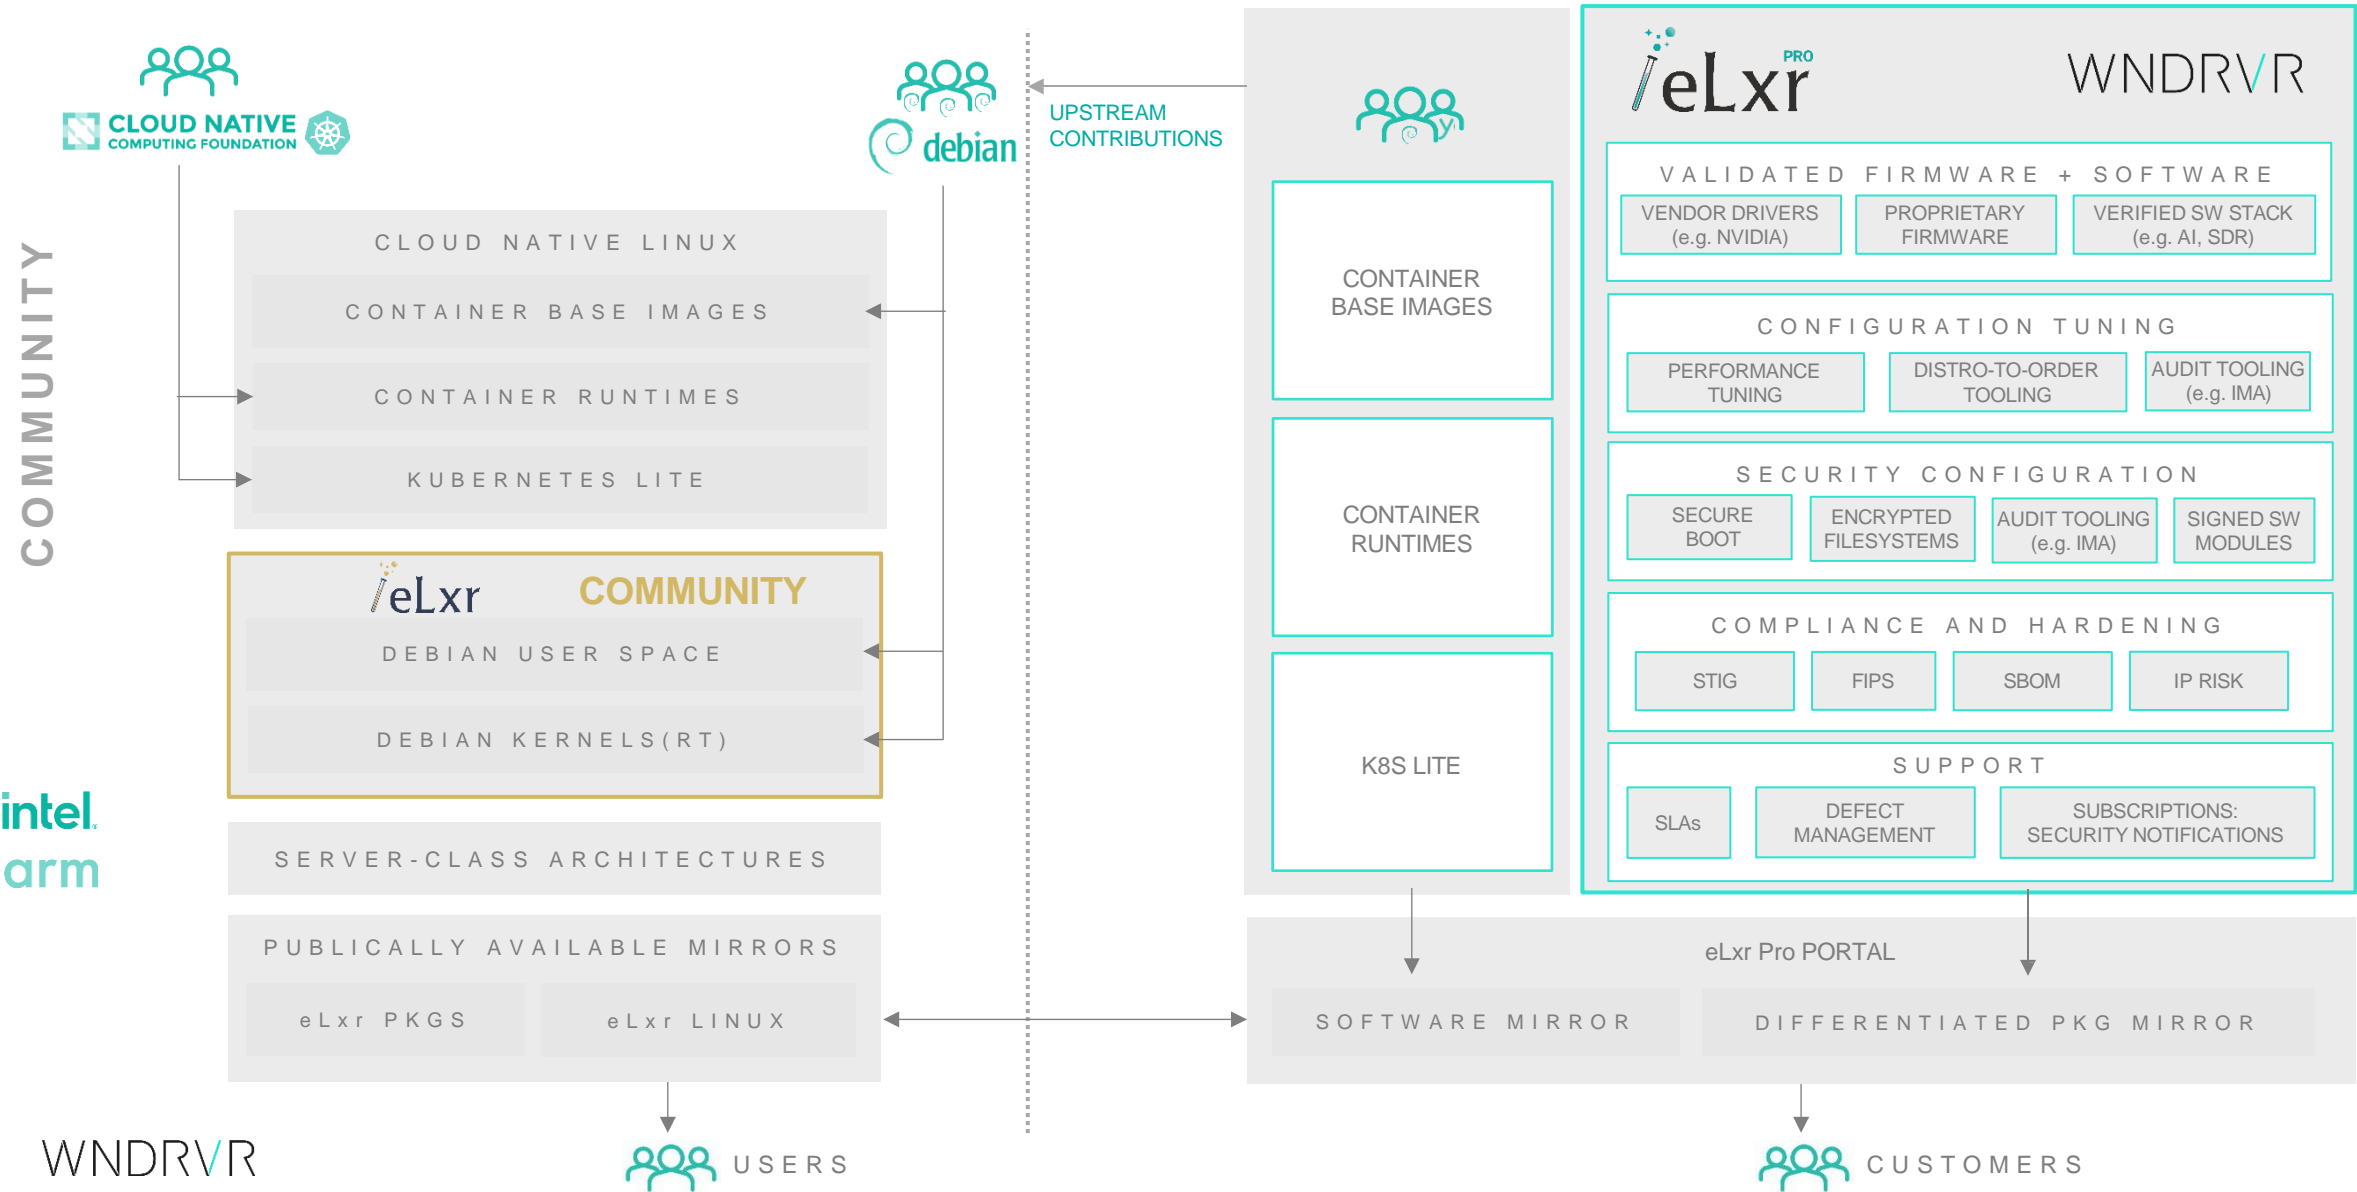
CLOUD NATIVE COMPUTING FOUNDATION

debian

UPSTREAM CONTRIBUTIONS

COMMUNITY

CLOUD NATIVE LINUX

CONTAINER BASE IMAGES

CONTAINER RUNTIMES

KUBERNETES LITE

eLxr COMMUNITY

DEBIAN USER SPACE

DEBIAN KERNELS(RT)

intel.

arm

SERVER-CLASS ARCHITECTURES

PUBLICALLY AVAILABLE MIRRORS

eLxr PKGS

eLxr LINUX

WNDRVR

USERS

CONTAINER BASE IMAGES

CONTAINER RUNTIMES

K8S LITE

eLxr PRO

WNDRVR

VALIDATED FIRMWARE + SOFTWARE

VENDOR DRIVERS (e.g. NVIDIA)

PROPRIETARY FIRMWARE

VERIFIED SW STACK (e.g. AI, SDR)

CONFIGURATION TUNING

PERFORMANCE TUNING

DISTRO-TO-ORDER TOOLING

AUDIT TOOLING (e.g. IMA)

SECURITY CONFIGURATION

SECURE BOOT

ENCRYPTED FILESYSTEMS

AUDIT TOOLING (e.g. IMA)

SIGNED SW MODULES

COMPLIANCE AND HARDENING

STIG

FIPS

SBOM

IP RISK

SUPPORT

SLAs

DEFECT MANAGEMENT

SUBSCRIPTIONS: SECURITY NOTIFICATIONS

eLxr Pro PORTAL

SOFTWARE MIRROR

DIFFERENTIATED PKG MIRROR

CUSTOMERS